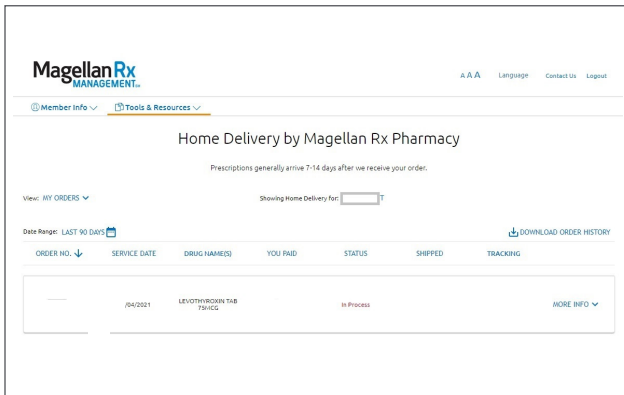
Magellan Rx MANAGEMENT

AAA Language Contact Us Logout

Member Info Tools & Resources

Home Delivery by Magellan Rx Pharmacy

Prescriptions generally arrive 7-14 days after we receive your order.

View: MY ORDERS

Showing Home Delivery for: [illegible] T

Date Range: LAST 90 DAYS

DOWNLOAD ORDER HISTORY

| ORDER NO. | SERVICE DATE | DRUG NAME(S) | YOU PAID | STATUS | SHIPPED | TRACKING | |
|---|---|---|---|---|---|---|---|
| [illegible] | /04/2021 | LEVOTHYROXIN TAB 75MCG | | In Process | | | MORE INFO |